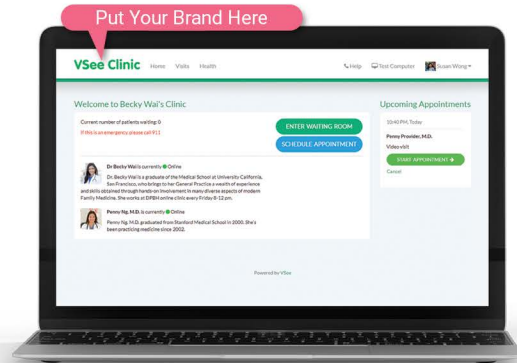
Put Your Brand Here

VSee Clinic Home Visits Health

Help Test Computer Susan Wong

Welcome to Becky Wai's Clinic

Current number of patients waiting: 0

If this is an emergency please call 911

ENTER WAITING ROOM

SCHEDULE APPOINTMENT

Dr Becky Wai is currently Online

Dr. Becky Wai is a graduate of the Medical School at University California, San Francisco, who brings to her General Practice a wealth of experience and skills obtained through hands-on involvement in many diverse aspects of modern Family Medicine. She works at DPBH online clinic every Friday 8-12 pm.

Penny Ng, M.D. is currently Online

Penny Ng, M.D. graduated from Stanford Medical School in 2000. She's been practicing medicine since 2002.

Upcoming Appointments

10:40 PM, Today

Penny Provider, M.D.

Video visit

START APPOINTMENT

Cancel

Powered by VSee